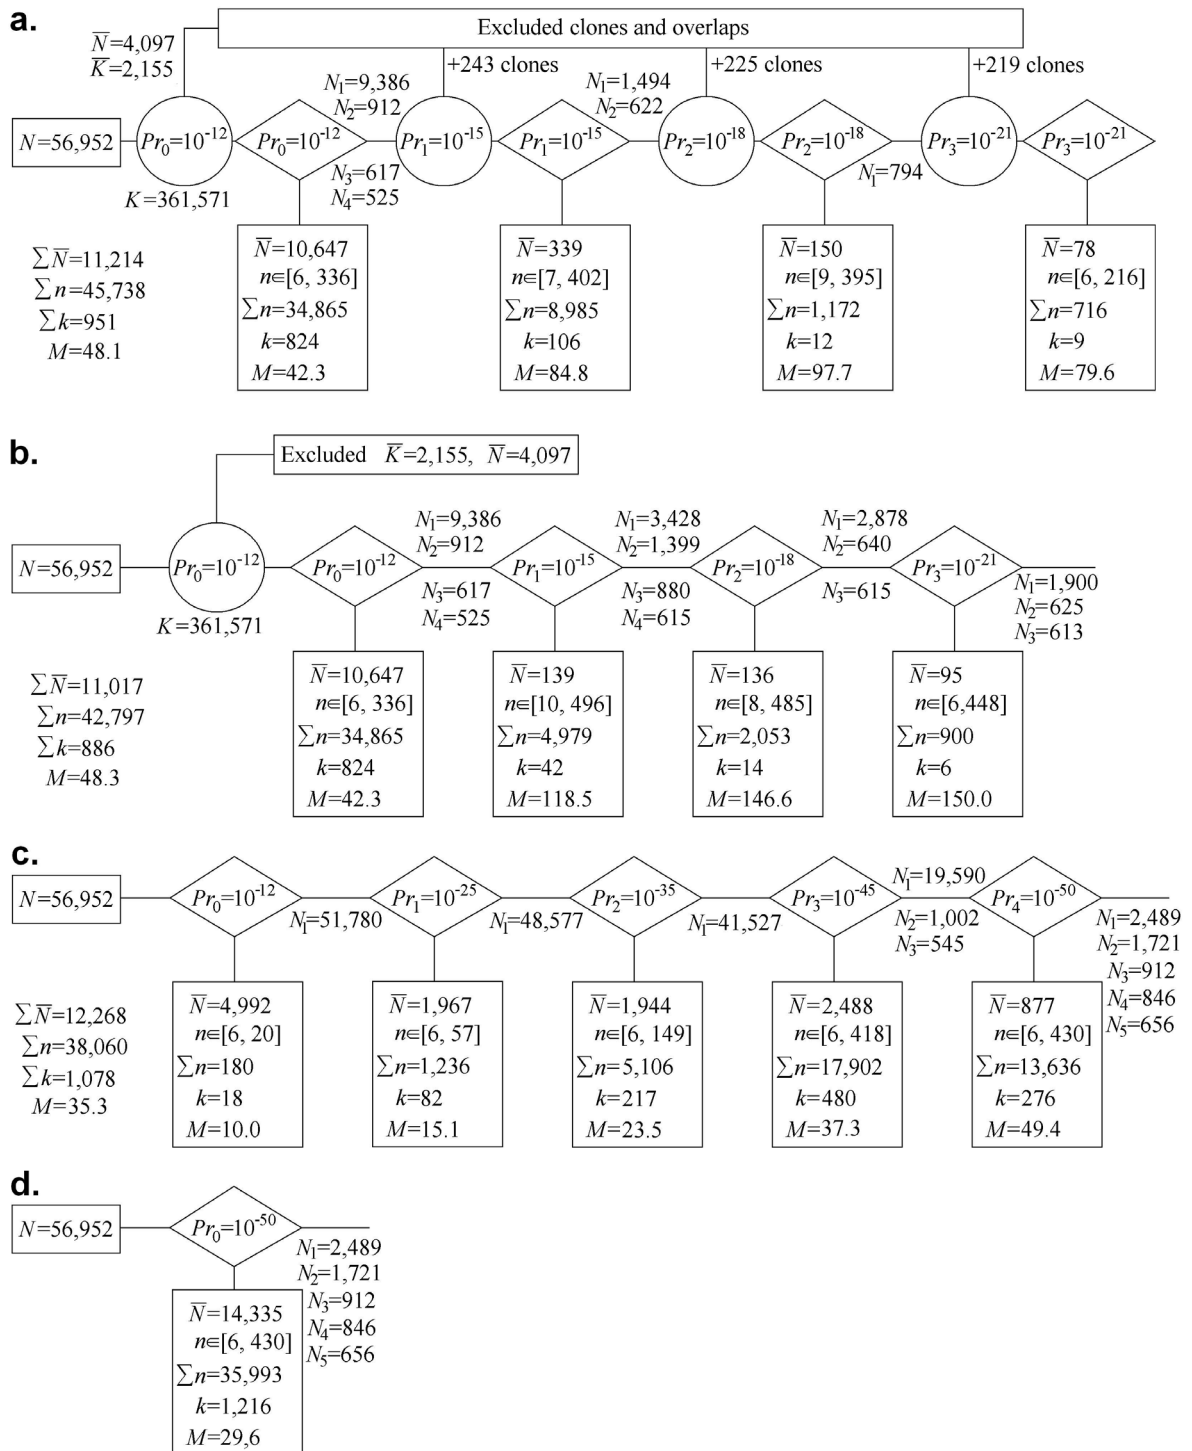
a.

Excluded clones and overlaps

$\overline{N}$=4,097
$\overline{K}$=2,155

+243 clones
+225 clones
+219 clones

$N_1$=9,386
$N_2$=912

$N_1$=1,494
$N_2$=622

$N$=56,952

$Pr_0=10^{-12}$
$Pr_0=10^{-12}$
$Pr_1=10^{-15}$
$Pr_1=10^{-15}$
$Pr_2=10^{-18}$
$Pr_2=10^{-18}$
$Pr_3=10^{-21}$
$Pr_3=10^{-21}$

$K$=361,571

$N_3$=617
$N_4$=525

$N_1$=794

$\sum\overline{N}$=11,214
$\sum n$=45,738
$\sum k$=951
$M$=48.1

$\overline{N}$=10,647
$n\in$[6, 336]
$\sum n$=34,865
$k$=824
$M$=42.3

$\overline{N}$=339
$n\in$[7, 402]
$\sum n$=8,985
$k$=106
$M$=84.8

$\overline{N}$=150
$n\in$[9, 395]
$\sum n$=1,172
$k$=12
$M$=97.7

$\overline{N}$=78
$n\in$[6, 216]
$\sum n$=716
$k$=9
$M$=79.6

b.

Excluded $\overline{K}$=2,155, $\overline{N}$=4,097

$N$=56,952

$Pr_0=10^{-12}$
$Pr_0=10^{-12}$

$N_1$=9,386
$N_2$=912

$Pr_1=10^{-15}$

$N_1$=3,428
$N_2$=1,399

$Pr_2=10^{-18}$

$N_1$=2,878
$N_2$=640

$Pr_3=10^{-21}$

$K$=361,571

$N_3$=617
$N_4$=525

$N_3$=880
$N_4$=615

$N_3$=615

$N_1$=1,900
$N_2$=625
$N_3$=613

$\sum\overline{N}$=11,017
$\sum n$=42,797
$\sum k$=886
$M$=48.3

$\overline{N}$=10,647
$n\in$[6, 336]
$\sum n$=34,865
$k$=824
$M$=42.3

$\overline{N}$=139
$n\in$[10, 496]
$\sum n$=4,979
$k$=42
$M$=118.5

$\overline{N}$=136
$n\in$[8, 485]
$\sum n$=2,053
$k$=14
$M$=146.6

$\overline{N}$=95
$n\in$[6,448]
$\sum n$=900
$k$=6
$M$=150.0

c.

$N$=56,952

$Pr_0=10^{-12}$
$N_1$=51,780
$Pr_1=10^{-25}$
$N_1$=48,577
$Pr_2=10^{-35}$
$N_1$=41,527
$Pr_3=10^{-45}$

$N_1$=19,590
$N_2$=1,002
$N_3$=545

$Pr_4=10^{-50}$

$N_1$=2,489
$N_2$=1,721
$N_3$=912
$N_4$=846
$N_5$=656

$\sum\overline{N}$=12,268
$\sum n$=38,060
$\sum k$=1,078
$M$=35.3

$\overline{N}$=4,992
$n\in$[6, 20]
$\sum n$=180
$k$=18
$M$=10.0

$\overline{N}$=1,967
$n\in$[6, 57]
$\sum n$=1,236
$k$=82
$M$=15.1

$\overline{N}$=1,944
$n\in$[6, 149]
$\sum n$=5,106
$k$=217
$M$=23.5

$\overline{N}$=2,488
$n\in$[6, 418]
$\sum n$=17,902
$k$=480
$M$=37.3

$\overline{N}$=877
$n\in$[6, 430]
$\sum n$=13,636
$k$=276
$M$=49.4

d.

$N$=56,952

$Pr_0=10^{-50}$

$N_1$=2,489
$N_2$=1,721
$N_3$=912
$N_4$=846
$N_5$=656

$\overline{N}$=14,335
$n\in$[6, 430]
$\sum n$=35,993
$k$=1,216
$M$=29,6